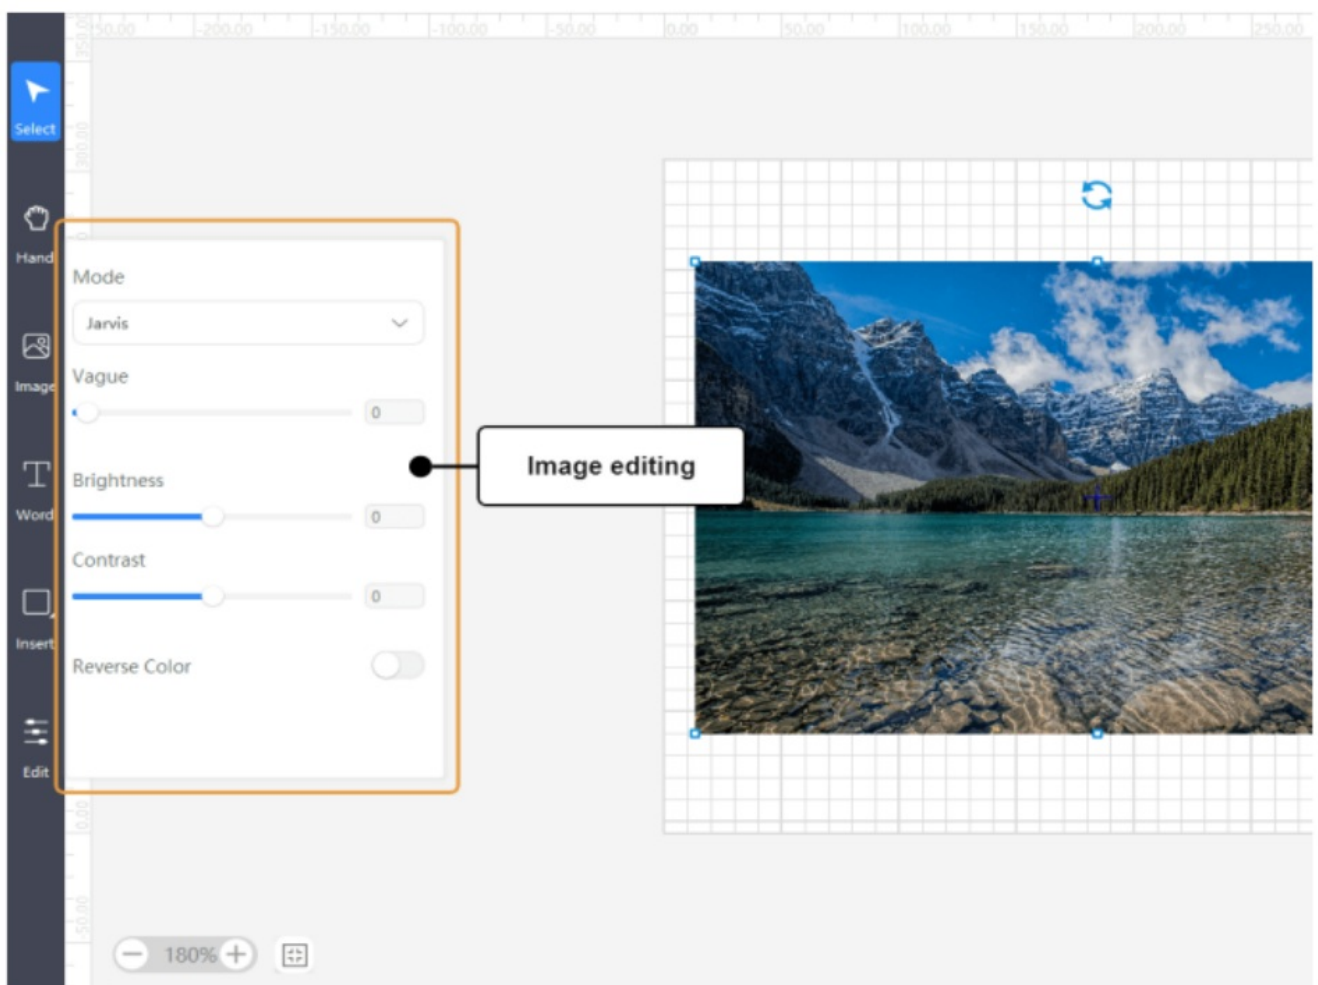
-250.00 -200.00 -150.00 -100.00 -50.00 0.00 50.00 100.00 150.00 200.00 250.00

Select

Hand

Image

Word

Insert

Edit

Mode

Jarvis

Vague

0

Brightness

0

Contrast

0

Reverse Color

Image editing

180%